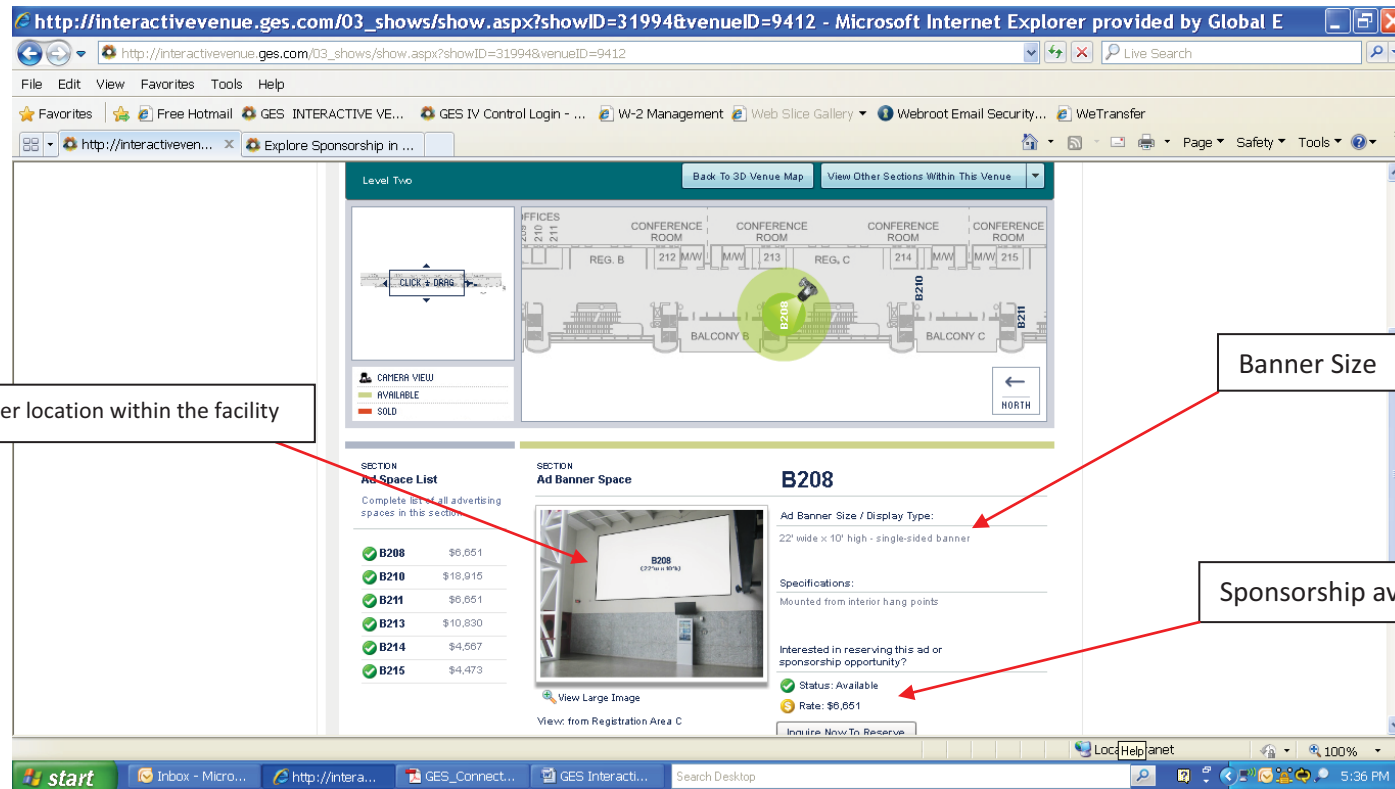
http://interactivevenue.ges.com/03_shows/show.aspx?showID=31994&venueID=9412 - Microsoft Internet Explorer provided by Global E

http://interactivevenue.ges.com/03_shows/show.aspx?showID=31994&venueID=9412

Live Search

File Edit View Favorites Tools Help

Favorites | Free Hotmail | GES INTERACTIVE VE... | GES IV Control Login - ... | W-2 Management | Web Slice Gallery | Webroot Email Security... | WeTransfer

http://interactiveven... | Explore Sponsorship in ...

Page Safety Tools

Level Two

Back To 3D Venue Map | View Other Sections Within This Venue

CLICK + DRAG

OFFICES 209 210 211 | CONFERENCE ROOM | CONFERENCE ROOM | CONFERENCE ROOM | CONFERENCE ROOM

REG. B | 212 | M/W | M/W | 213 | REG. C | 214 | M/W | M/W | 215

B210

B208

B211

BALCONY B | BALCONY C

CAMERA VIEW
AVAILABLE
SOLD

NORTH

Banner Size

er location within the facility

Sponsorship av

SECTION
Ad Space List

Complete list of all advertising spaces in this section

| B208 | $6,651 |
|---|---|
| B210 | $18,915 |
| B211 | $6,651 |
| B213 | $10,830 |
| B214 | $4,567 |
| B215 | $4,473 |

SECTION
Ad Banner Space

B208
(22' w x 10' h)

View Large Image

View: from Registration Area C

B208

Ad Banner Size / Display Type:

22' wide x 10' high - single-sided banner

Specifications:

Mounted from interior hang points

Interested in reserving this ad or sponsorship opportunity?

Status: Available

Rate: $6,651

Inquire Now To Reserve

Loca Help anet

100%

start | Inbox - Micro... | http://intera... | GES_Connect... | GES Interacti... | Search Desktop | 5:36 PM